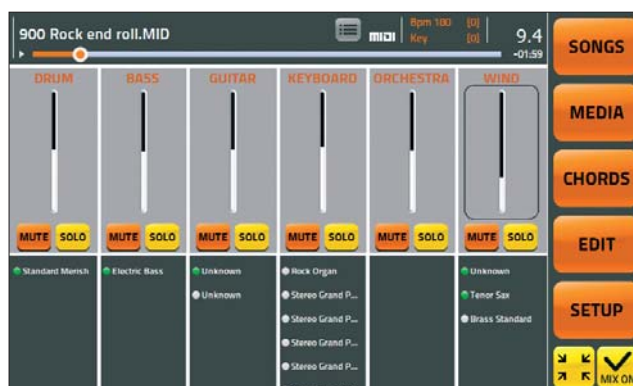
900 Rock end roll.MID

MIDI

Bpm 100 [0]
Key [0]

9.4
-01:59

SONGS

MEDIA

CHORDS

EDIT

SETUP

MIX ON

DRUM

BASS

GUITAR

KEYBOARD

ORCHESTRA

WIND

MUTE SOLO

MUTE SOLO

MUTE SOLO

MUTE SOLO

MUTE SOLO

MUTE SOLO

Standard Merish

Electric Bass

Unknown

Unknown

Rock Organ

Stereo Grand P...

Stereo Grand P...

Stereo Grand P...

Stereo Grand P...

Unknown

Tenor Sax

Brass Standard